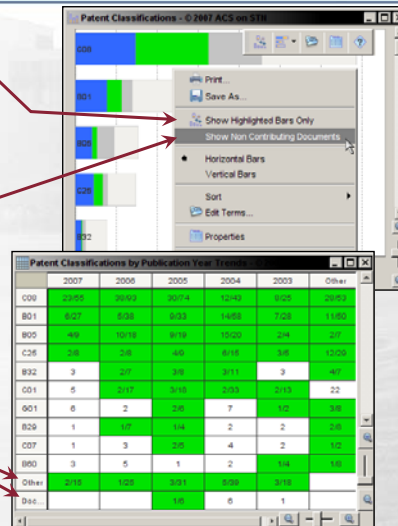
Patent Classifications - © 2007 ACS on STN

C08

B01

B05

C25

B32

Print...
Save As...
Show Highlighted Bars Only
Show Non Contributing Documents
Horizontal Bars
Vertical Bars
Sort
Edit Terms...
Properties

Patent Classifications by Publication Year Trends

| | 2007 | 2006 | 2005 | 2004 | 2003 | Other |
|---|---|---|---|---|---|---|
| C08 | 23/55 | 30/93 | 30/74 | 12/43 | 8/25 | 20/53 |
| B01 | 8/27 | 5/38 | 9/33 | 14/58 | 7/28 | 11/50 |
| B05 | 4/9 | 10/19 | 9/19 | 10/20 | 2/4 | 2/7 |
| C25 | 2/6 | 2/6 | 4/6 | 6/15 | 3/6 | 12/20 |
| B32 | 2 | 2/7 | 3/8 | 3/11 | 3 | 4/7 |
| C01 | 5 | 2/17 | 3/18 | 2/33 | 2/13 | 22 |
| G01 | 6 | 2 | 2/6 | 7 | 1/2 | 3/8 |
| B29 | 1 | 1/7 | 1/4 | 2 | 2 | 2/6 |
| C07 | 1 | 3 | 2/5 | 4 | 2 | 1/2 |
| B60 | 3 | 5 | 1 | 2 | 1/4 | 1/6 |
| Other | 2/15 | 1/28 | 3/31 | 5/39 | 3/18 | |
| Doc... | | | 1/6 | 6 | 1 | |